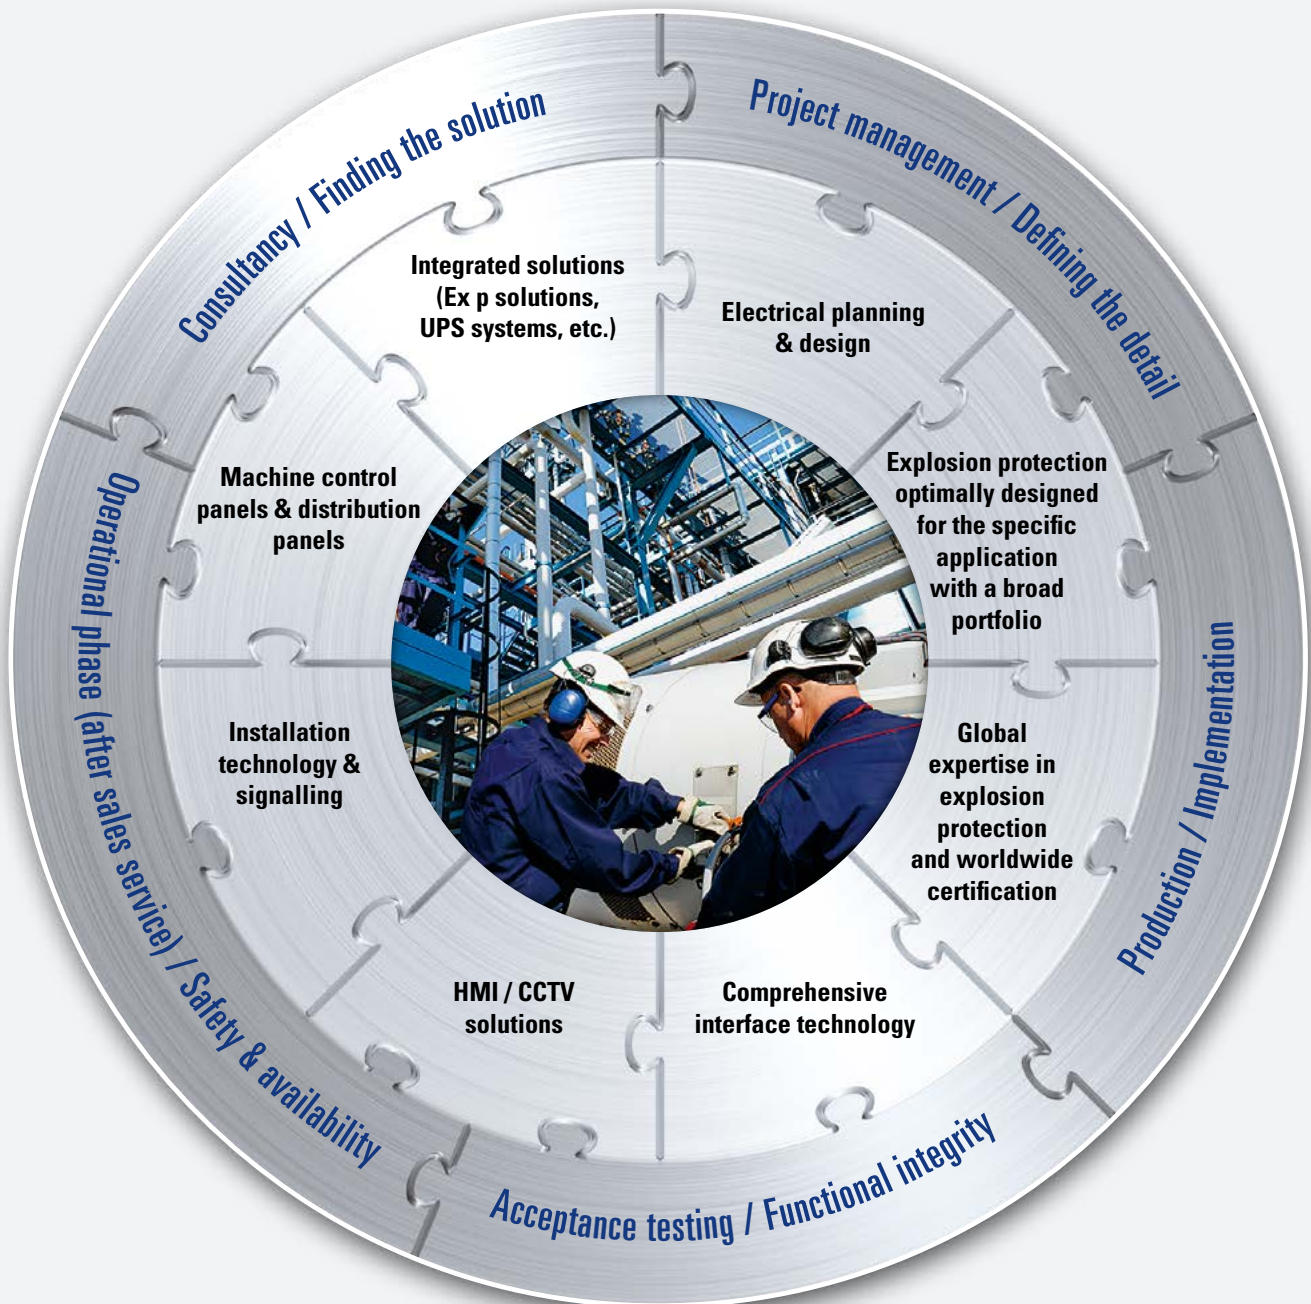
Consultancy / Finding the solution

Project management / Defining the detail

Production / Implementation

Acceptance testing / Functional integrity

Operational phase (after sales service) / Safety & availability

Integrated solutions (Ex p solutions, UPS systems, etc.)

Electrical planning & design

Explosion protection optimally designed for the specific application with a broad portfolio

Global expertise in explosion protection and worldwide certification

Comprehensive interface technology

HMI / CCTV solutions

Installation technology & signalling

Machine control panels & distribution panels